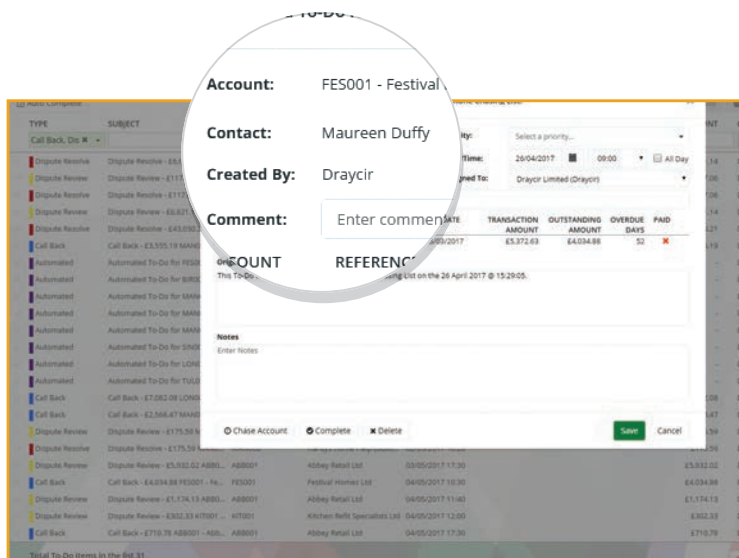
To-Do

Account: FES001 - Festival

Contact: Maureen Duffy

Created By: Draycir

Comment: Enter comment

COUNT REFERENCE

Auto Complete

TYPE SUBJECT

Call Back, Dis

Dispute Resolve Dispute Resolve - £6,
Dispute Review Dispute Review - £117
Dispute Resolve Dispute Resolve - £117
Dispute Resolve Dispute Resolve - £6,821
Dispute Resolve Dispute Resolve - £43,050
Call Back Call Back - £3,555.19 MAN
Automated Automated To-Do for FES
Automated Automated To-Do for BIRD
Automated Automated To-Do for MAN
Automated Automated To-Do for MAN
Automated Automated To-Do for MAN
Automated Automated To-Do for SIN
Automated Automated To-Do for LON
Automated Automated To-Do for TUL
Call Back Call Back - £7,082.08 LON
Call Back Call Back - £2,568.47 MAN
Dispute Review Dispute Review - £175.59
Dispute Resolve Dispute Resolve - £175.59
Dispute Review Dispute Review - £5,032.02 ABB0... ABB001 Abbey Retail Ltd 03/05/2017 17:30 £5,032.02
Call Back Call Back - £4,034.88 FES001 - Fe... FES001 Festival Homes Ltd 04/05/2017 17:30 £4,034.88
Dispute Review Dispute Review - £1,174.13 ABB0... ABB001 Abbey Retail Ltd 04/05/2017 11:40 £1,174.13
Dispute Review Dispute Review - £302.33 KIT001 ... KIT001 Kitchen Refit Specialists Ltd 04/05/2017 12:00 £302.33
Call Back Call Back - £710.78 ABB001 - Abb... ABB001 Abbey Retail Ltd 04/05/2017 17:30 £710.78

Total To-Do Items in the list 31

Priority: Select a priority...
Time: 26/04/2017 09:00 All Day
Assigned To: Draycir Limited (Draycir)

DATE | TRANSACTION AMOUNT | OUTSTANDING AMOUNT | OVERDUE DAYS | PAID
/03/2017 | £5,372.63 | £4,034.88 | 52 | ✖

This To-Do ... Chasing List on the 26 April 2017 @ 15:29:05.

Notes
Enter Notes

Chase Account Complete Delete Save Cancel